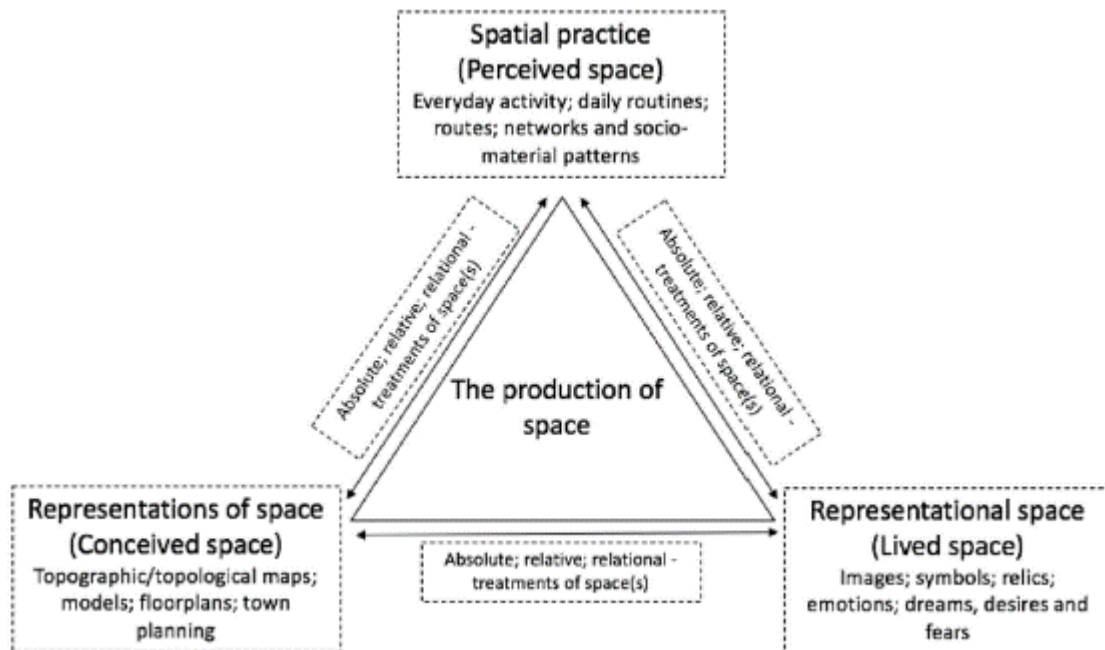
Spatial practice
(Perceived space)
Everyday activity; daily routines; routes; networks and socio-material patterns

Absolute; relative; relational - treatments of space(s)

Absolute; relative; relational - treatments of space(s)

The production of space

Representations of space
(Conceived space)
Topographic/topological maps; models; floorplans; town planning

Absolute; relative; relational - treatments of space(s)

Representational space
(Lived space)
Images; symbols; relics; emotions; dreams, desires and fears